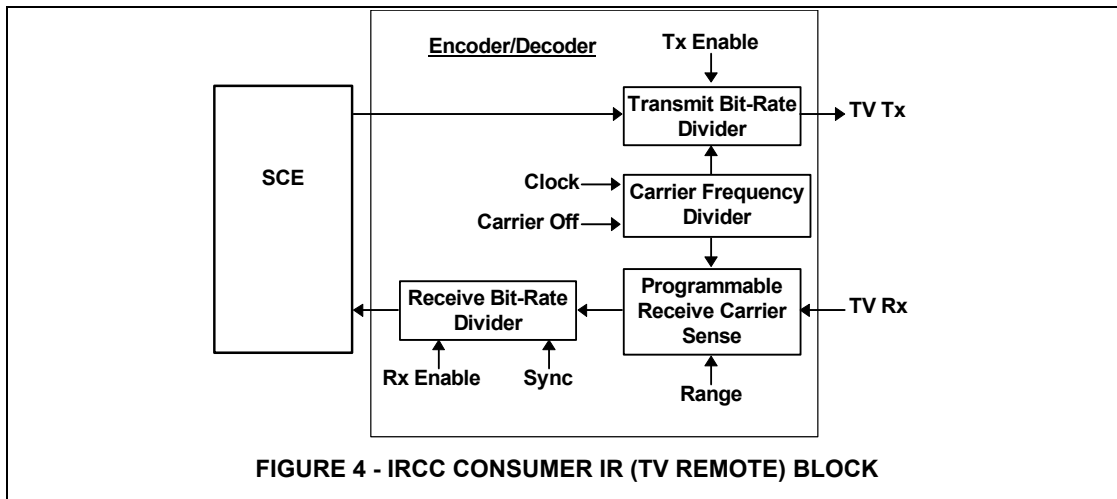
Encoder/Decoder

Tx Enable

Transmit Bit-Rate Divider

TV Tx

SCE

Clock

Carrier Frequency Divider

Carrier Off

Receive Bit-Rate Divider

Programmable Receive Carrier Sense

TV Rx

Rx Enable

Sync

Range

FIGURE 4 - IRCC CONSUMER IR (TV REMOTE) BLOCK